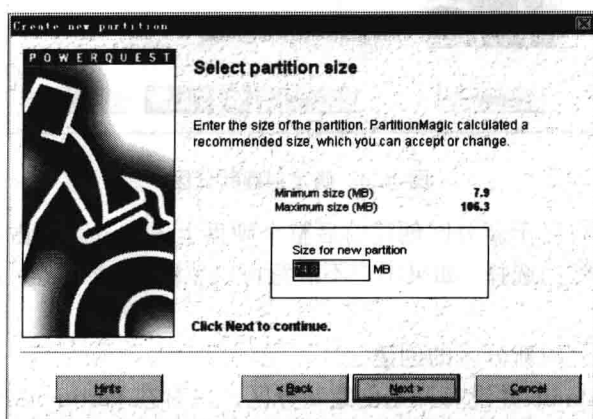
Create new partition

POWERQUEST

Select partition size

Enter the size of the partition. PartitionMagic calculated a recommended size, which you can accept or change.

Minimum size (MB) 7.9
Maximum size (MB) 106.3

Size for new partition
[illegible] MB

Click Next to continue.

Hints

< Back

Next >

Cancel